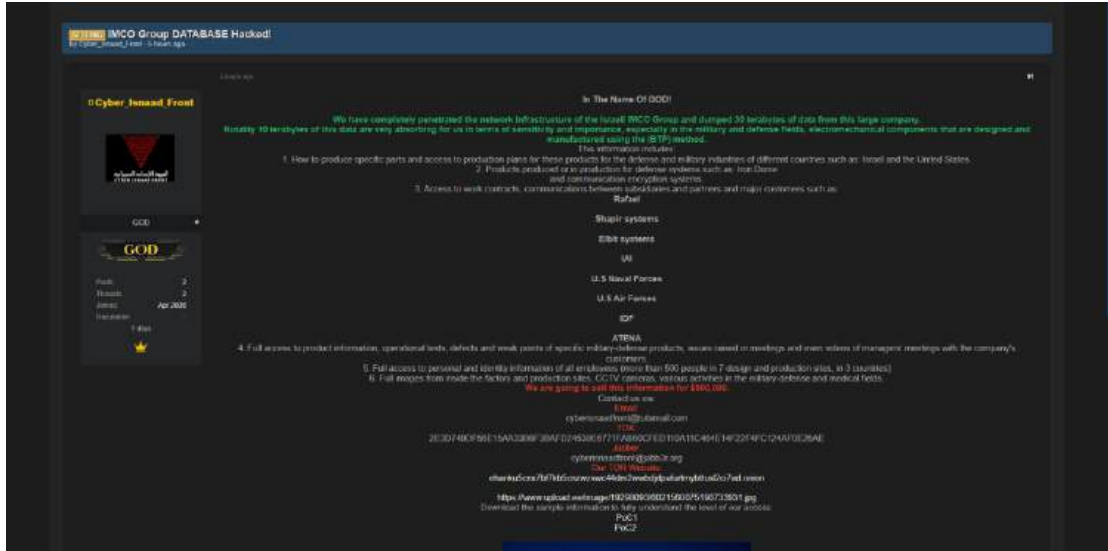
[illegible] IMCO Group DATABASE Hacked!
By Cyber_Ismaad_Front · 5 hours ago

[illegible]

#1

Cyber_Ismaad_Front

GOD

GOD

Posts 2
Threads 2
Joined Apr 2020
Reputation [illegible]
7 days

In The Name Of GOD!

We have completely penetrated the network infrastructure of the Israeli IMCO Group and dumped 30 terabytes of data from this large company.
Notably 10 terabytes of this data are very absorbing for us in terms of sensitivity and importance, especially in the military and defense fields, electromechanical components that are designed and manufactured using the (BTP) method.
This information includes:
1. How to produce specific parts and access to production plans for these products for the defense and military industries of different countries such as: Israel and the United States.
2. Products produced or in production for defense systems such as: Iron Dome and communication encryption systems.
3. Access to work contracts, communications between subsidiaries and partners and major customers such as:
Rafael

Shapir systems

Elbit systems

IAI

U.S Naval Forces

U.S Air Forces

IDF

ATENA
4. Full access to product information, operational tests, defects and weak points of specific military-defense products, issues raised in meetings and even videos of managers' meetings with the company's customers.
5. Full access to personal and identity information of all employees (more than 500 people in 7 design and production sites, in 3 countries)
6. Full images from inside the factory and production sites, CCTV cameras, various activities in the military-defense and medical fields.
We are going to sell this information for $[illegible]
Contact us via:
Email
cyberismaadfront@tutamail.com
TOX
2E3D74BDF6E15AA3308F3BAFD2492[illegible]
Jabber
cyberismaadfront@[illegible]
Our TOR Website:
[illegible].onion

https://www.upload.ee/image/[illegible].jpg
Download the sample information to fully understand the level of our access:
PoC1
PoC2